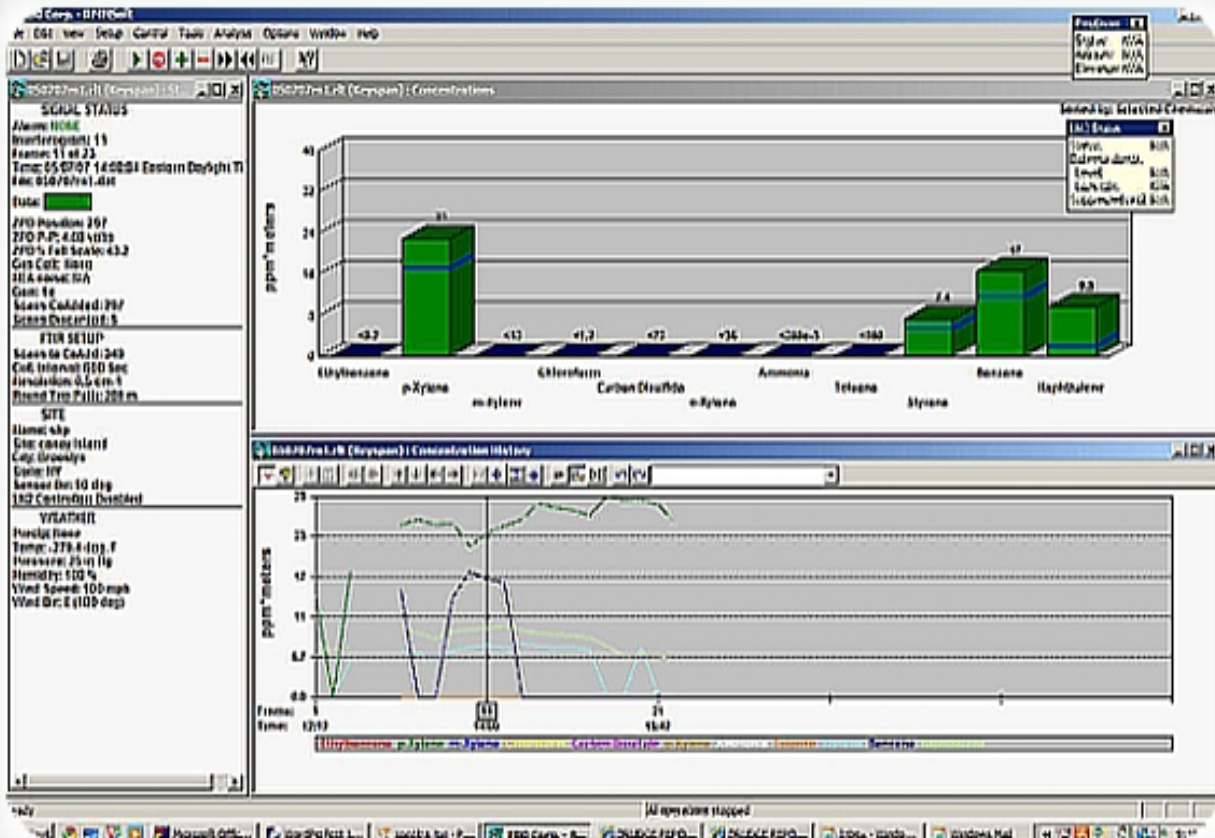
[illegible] Corp. - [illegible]

File Edit View Setup Control Tools Analysis Options Window Help

050707ro1.rlt (Keyspan) : Concentrations

SIGNAL STATUS
Alarm: NONE
Interferogram: 11
Frame: 11 of 23
Time: 05/07/07 14:00:01 Eastern Daylight Ti
File: 050707ro1.dat

Data:

ZPD Position: 297
ZPD P-P: 4.00 volts
ZPD % Full Scale: 43.2
Gas Cell: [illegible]
Q/A mode: N/A
Gain: 4x
Scans Coadded: 297
Scans Discarded: 5

FTIR SETUP
Scans to CoAdd: 249
Coll. Interval: 600 Sec
Resolution: 0.5 cm-1
Round Trip Path: 200 m

SITE
Name: shp
Site: coney island
City: Brooklyn
State: NY
Sensor Dir: 50 deg
1&2 Controller: Disabled

WEATHER
Precip: None
Temp: -279.4 deg. F
Pressure: 25 in Hg
Humidity: 100 %
Wind Speed: 100 mph
Wind Dir: E (100 deg)

ppm*meters

40
32
24
16
8
0

<0.7
21
<13
<1.2
<71
<36
<300e-3
<160
7.4
17
9.9

Ethylbenzene
p-Xylene
m-Xylene
Chloroform
Carbon Disulfide
o-Xylene
Ammonia
Toluene
Styrene
Benzene
Naphthalene

050707ro1.rlt (Keyspan) : Concentration History

ppm*meters

29
23
17
11
5.7
0.0

Frame: 1 11 21
Time: 12:13 14:00 15:42

Ethylbenzene p-Xylene m-Xylene Chloroform Carbon Disulfide o-Xylene Ammonia Toluene Styrene Benzene Naphthalene

Ready
All operations stopped